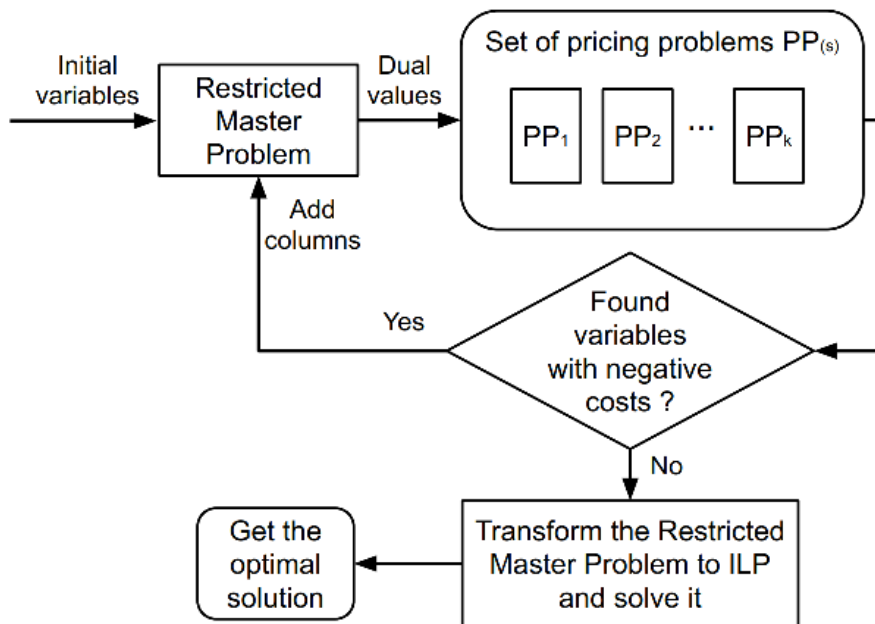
Initial variables

Restricted Master Problem

Dual values

Set of pricing problems $PP_{(s)}$

$PP_1$

$PP_2$

...

$PP_k$

Add columns

Yes

Found variables with negative costs ?

No

Get the optimal solution

Transform the Restricted Master Problem to ILP and solve it